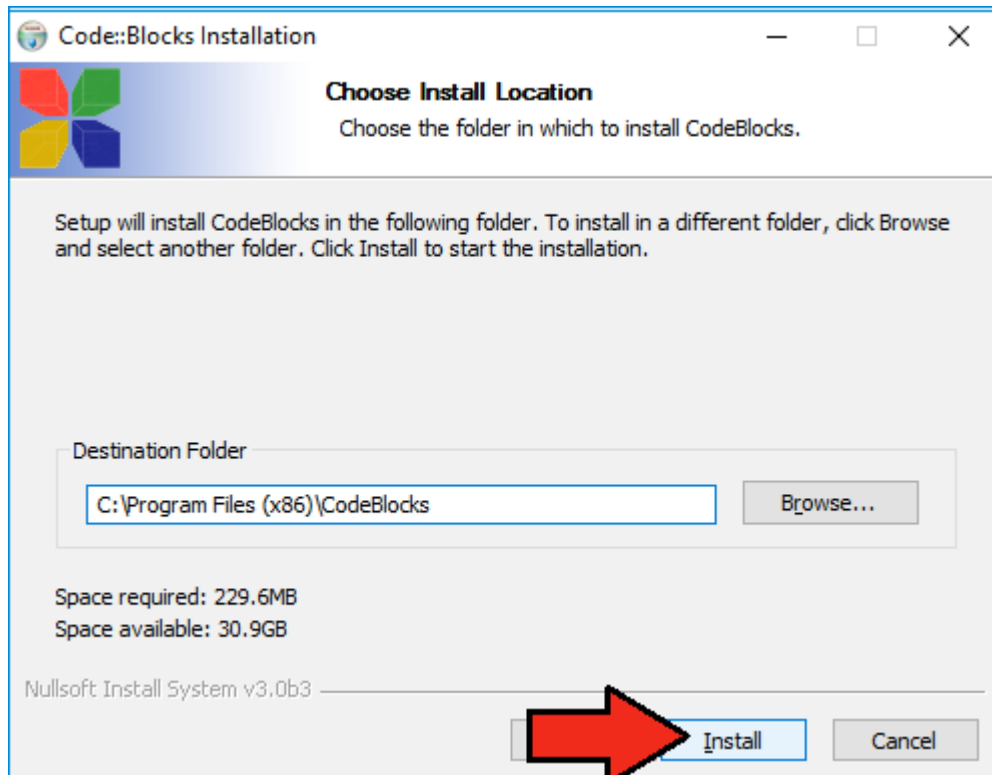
Code::Blocks Installation

Choose Install Location

Choose the folder in which to install CodeBlocks.

Setup will install CodeBlocks in the following folder. To install in a different folder, click Browse and select another folder. Click Install to start the installation.

Destination Folder

C:\Program Files (x86)\CodeBlocks

Browse...

Space required: 229.6MB
Space available: 30.9GB

Nullsoft Install System v3.0b3

Install

Cancel